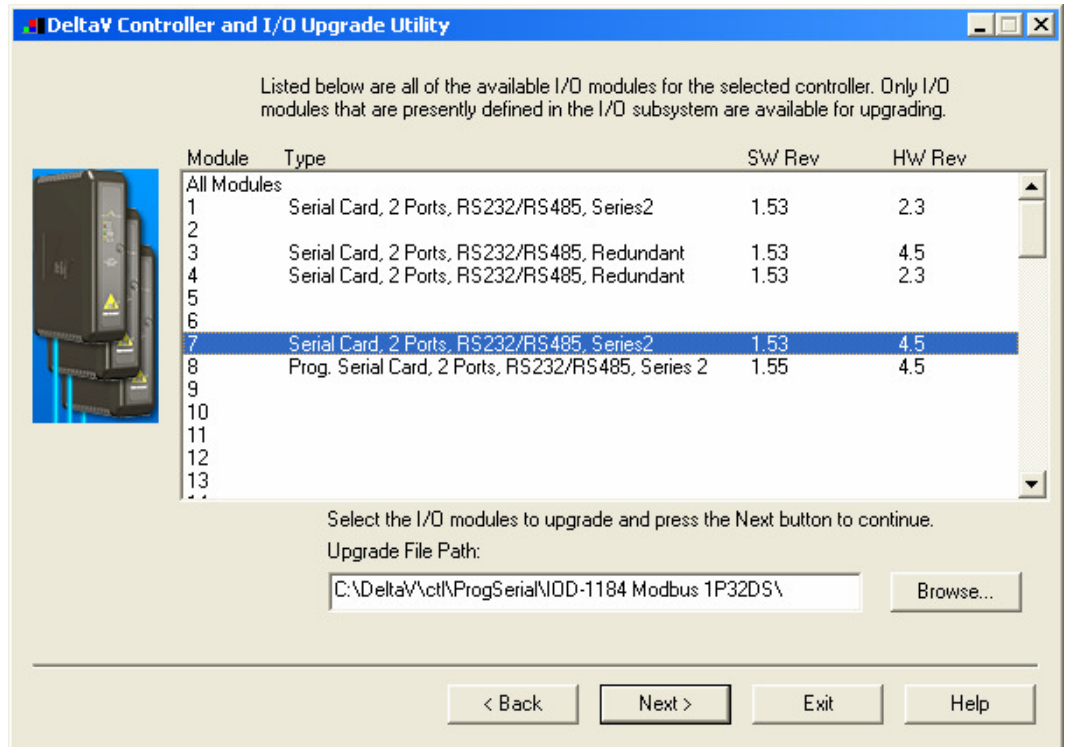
DeltaV Controller and I/O Upgrade Utility

Listed below are all of the available I/O modules for the selected controller. Only I/O modules that are presently defined in the I/O subsystem are available for upgrading.

| Module | Type | SW Rev | HW Rev |
|---|---|---|---|
| All Modules | | | |
| 1 | Serial Card, 2 Ports, RS232/RS485, Series2 | 1.53 | 2.3 |
| 2 | | | |
| 3 | Serial Card, 2 Ports, RS232/RS485, Redundant | 1.53 | 4.5 |
| 4 | Serial Card, 2 Ports, RS232/RS485, Redundant | 1.53 | 2.3 |
| 5 | | | |
| 6 | | | |
| 7 | Serial Card, 2 Ports, RS232/RS485, Series2 | 1.53 | 4.5 |
| 8 | Prog. Serial Card, 2 Ports, RS232/RS485, Series 2 | 1.55 | 4.5 |
| 9 | | | |
| 10 | | | |
| 11 | | | |
| 12 | | | |
| 13 | | | |

Select the I/O modules to upgrade and press the Next button to continue.

Upgrade File Path:

C:\DeltaV\ctl\ProgSerial\IOD-1184 Modbus 1P32DS\

Browse...

< Back   Next >   Exit   Help